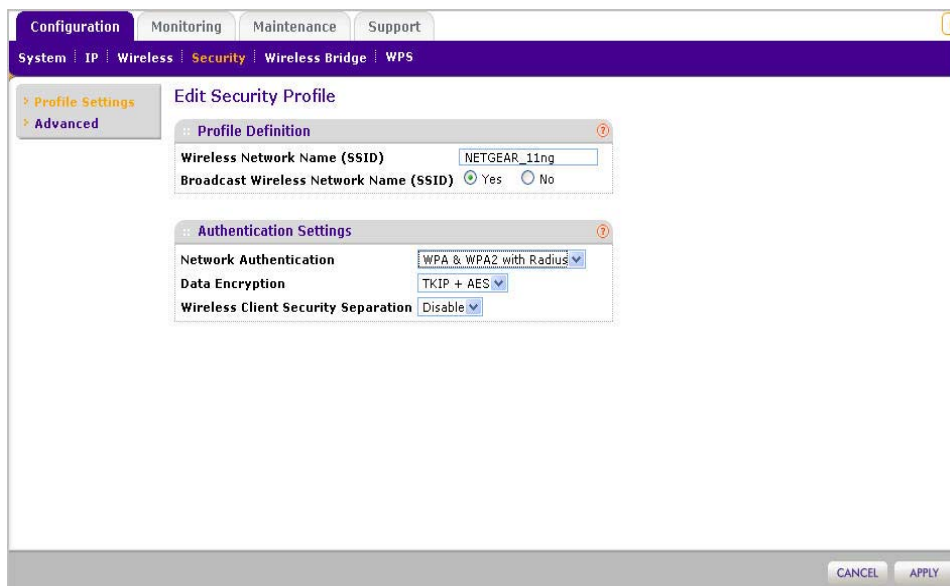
Configuration Monitoring Maintenance Support

System | IP | Wireless | Security | Wireless Bridge | WPS

Profile Settings
Advanced

Edit Security Profile

Profile Definition

Wireless Network Name (SSID) NETGEAR_11ng
Broadcast Wireless Network Name (SSID) Yes No

Authentication Settings

Network Authentication WPA & WPA2 with Radius
Data Encryption TKIP + AES
Wireless Client Security Separation Disable

CANCEL APPLY